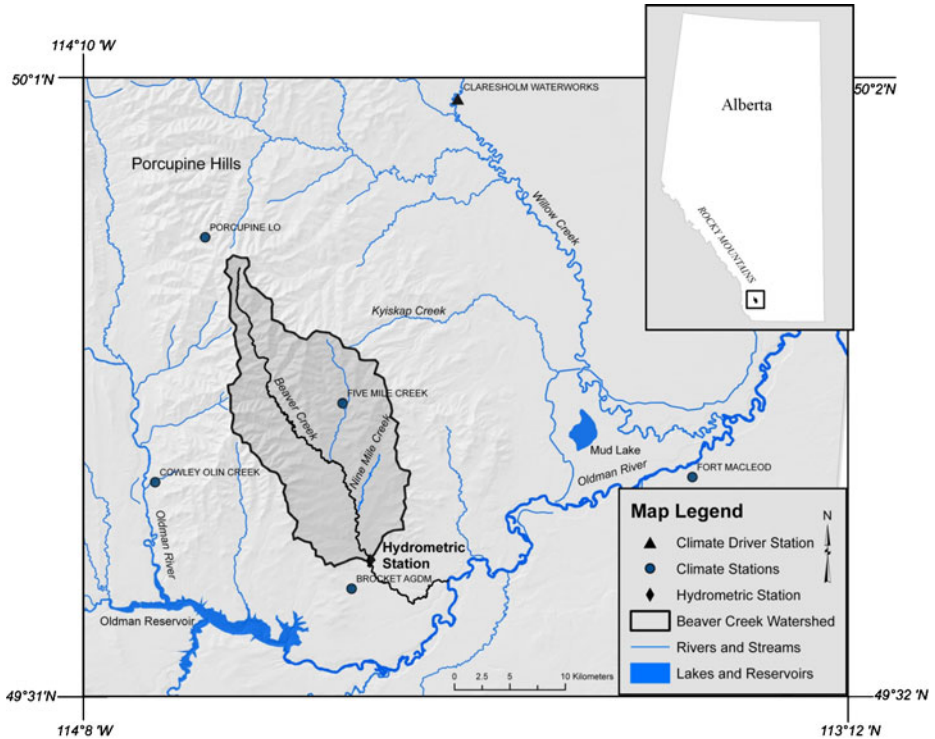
114°10 'W

50°1'N

CLARESHOLM WATERWORKS

50°2'N

Alberta

ROCKY MOUNTAINS

Porcupine Hills

Willow Creek

PORCUPINE LO

Kyiskap Creek

Beaver Creek

FIVE MILE CREEK

Nine Mile Creek

Mud Lake

COWLEY OLIN CREEK

Oldman River

FORT MACLEOD

Oldman River

Hydrometric Station

BROCKET AGDM

Oldman Reservoir

Map Legend

N

Climate Driver Station

Climate Stations

Hydrometric Station

Beaver Creek Watershed

Rivers and Streams

Lakes and Reservoirs

0 2.5 5 10 Kilometers

49°31'N

49°32 'N

114°8 'W

113°12 'N